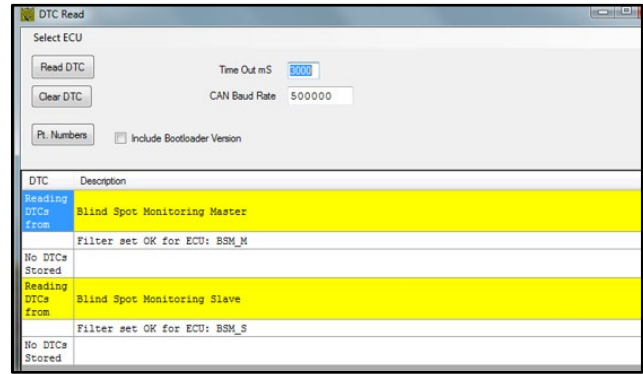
DTC Read

Select ECU

Read DTC

Time Out mS 3000

Clear DTC

CAN Baud Rate 500000

Pt. Numbers

Include Bootloader Version

| DTC | Description |
|---|---|
| Reading DTCs from | Blind Spot Monitoring Master |
| | Filter set OK for ECU: BSM_M |
| No DTCs Stored | |
| Reading DTCs from | Blind Spot Monitoring Slave |
| | Filter set OK for ECU: BSM_S |
| No DTCs Stored | |